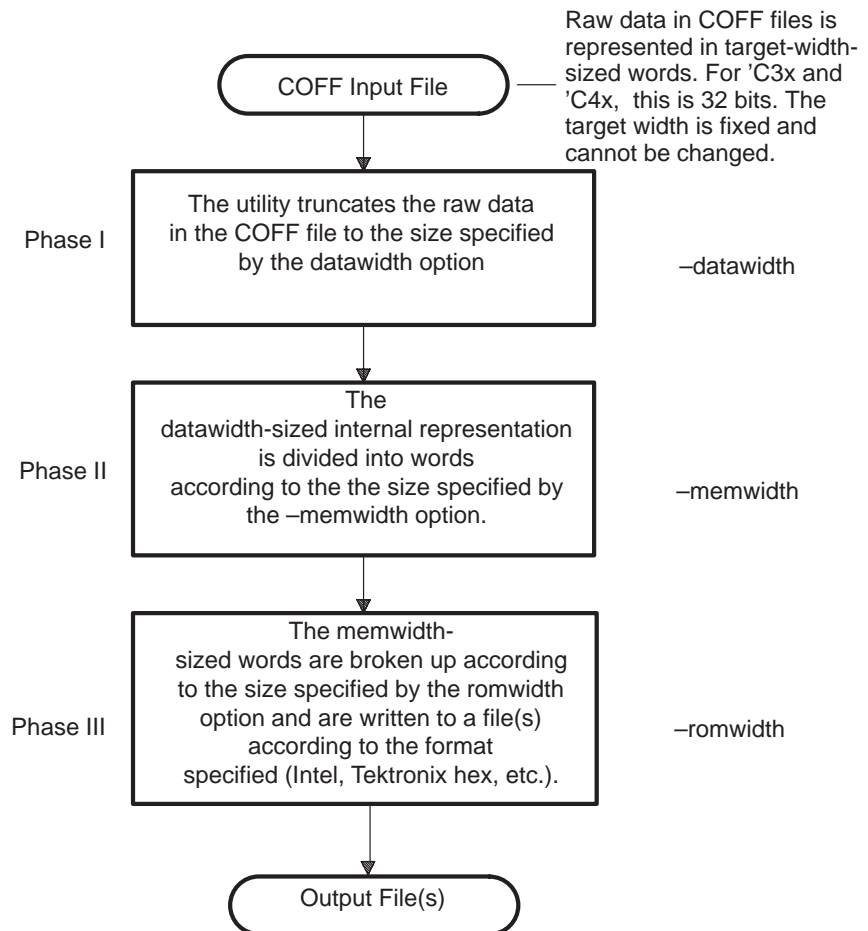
COFF Input File

Raw data in COFF files is represented in target-width-sized words. For 'C3x and 'C4x, this is 32 bits. The target width is fixed and cannot be changed.

Phase I

The utility truncates the raw data in the COFF file to the size specified by the datawidth option

–datawidth

Phase II

The datawidth-sized internal representation is divided into words according to the the size specified by the –memwidth option.

–memwidth

Phase III

The memwidth-sized words are broken up according to the size specified by the romwidth option and are written to a file(s) according to the format specified (Intel, Tektronix hex, etc.).

–romwidth

Output File(s)